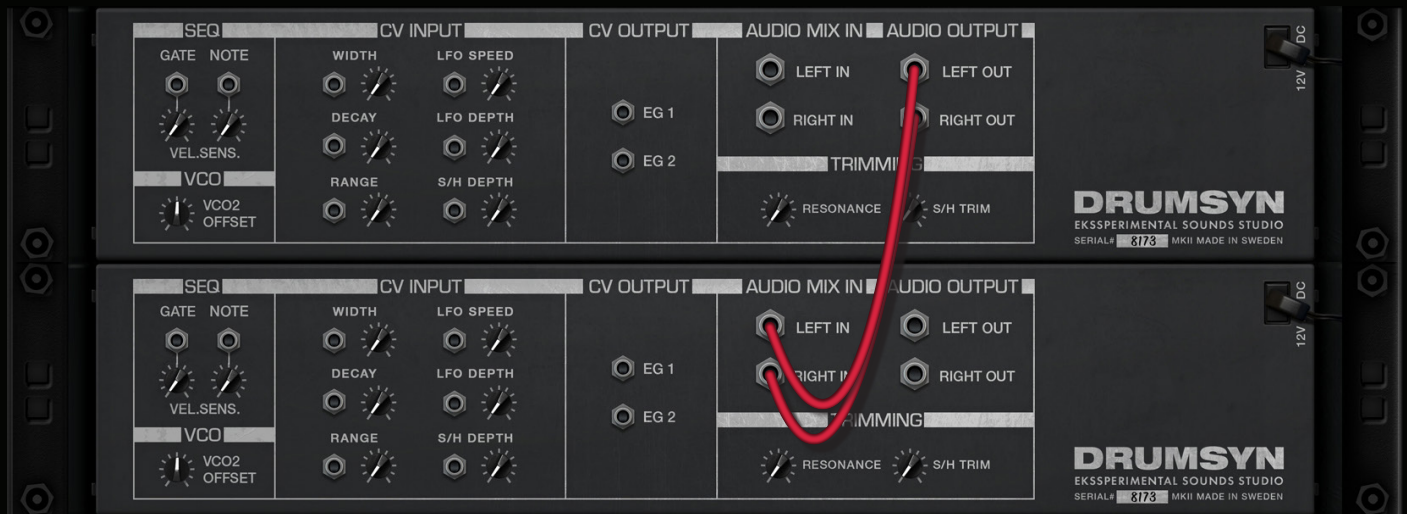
SEQ
GATE NOTE
VEL.SENS.
VCO
VCO2 OFFSET
CV INPUT
WIDTH
LFO SPEED
DECAY
LFO DEPTH
RANGE
S/H DEPTH
CV OUTPUT
EG 1
EG 2
AUDIO MIX IN
LEFT IN
RIGHT IN
AUDIO OUTPUT
LEFT OUT
RIGHT OUT
TRIMMI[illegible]G
RESONANCE
S/H TRIM
12V DC
DRUMSYN
EKSSPERIMENTAL SOUNDS STUDIO
SERIAL# 8173 MKII MADE IN SWEDEN

SEQ
GATE NOTE
VEL.SENS.
VCO
VCO2 OFFSET
CV INPUT
WIDTH
LFO SPEED
DECAY
LFO DEPTH
RANGE
S/H DEPTH
CV OUTPUT
EG 1
EG 2
AUDIO MIX IN
LEFT IN
RIGHT I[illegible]
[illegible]UDIO OUTPUT
LEFT OUT
RIGHT OUT
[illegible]IMMING
RESONANCE
S/H TRIM
12V DC
DRUMSYN
EKSSPERIMENTAL SOUNDS STUDIO
SERIAL# 8173 MKII MADE IN SWEDEN